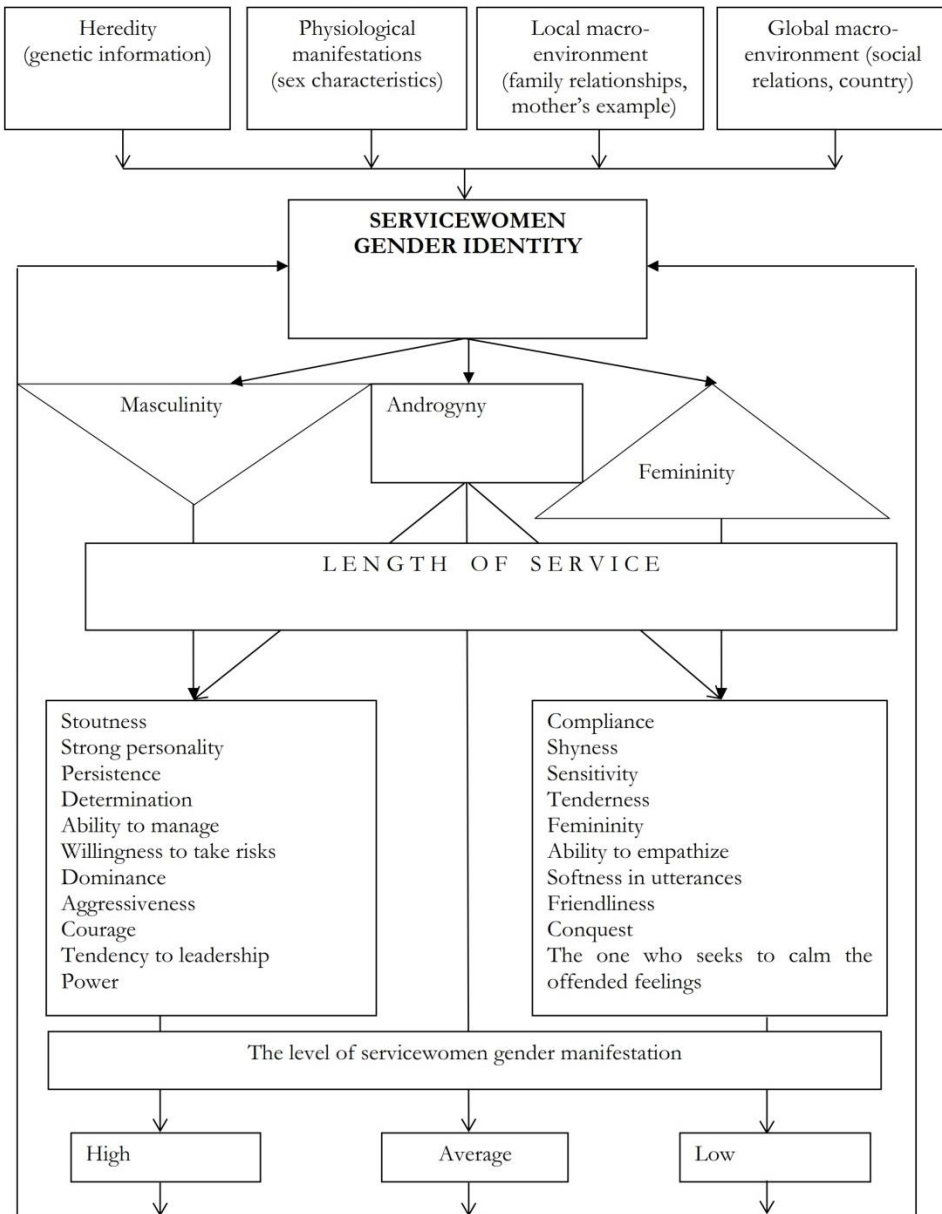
Heredity (genetic information)

Physiological manifestations (sex characteristics)

Local macro-environment (family relationships, mother's example)

Global macro-environment (social relations, country)

SERVICEWOMEN GENDER IDENTITY

Masculinity

Androgyny

Femininity

LENGTH OF SERVICE

Stoutness
Strong personality
Persistence
Determination
Ability to manage
Willingness to take risks
Dominance
Aggressiveness
Courage
Tendency to leadership
Power

Compliance
Shyness
Sensitivity
Tenderness
Femininity
Ability to empathize
Softness in utterances
Friendliness
Conquest
The one who seeks to calm the offended feelings

The level of servicewomen gender manifestation

High

Average

Low